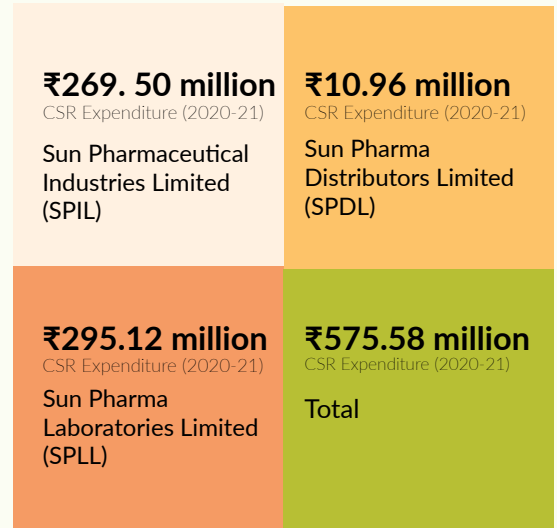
₹269. 50 million
CSR Expenditure (2020-21)

Sun Pharmaceutical Industries Limited (SPIL)

₹10.96 million
CSR Expenditure (2020-21)

Sun Pharma Distributors Limited (SPDL)

₹295.12 million
CSR Expenditure (2020-21)

Sun Pharma Laboratories Limited (SPLL)

₹575.58 million
CSR Expenditure (2020-21)

Total